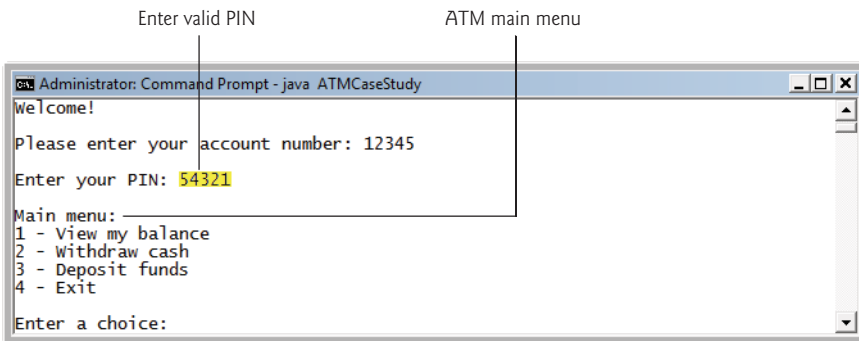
Enter valid PIN

ATM main menu

Administrator: Command Prompt - java ATMCaseStudy

Welcome!

Please enter your account number: 12345

Enter your PIN: 54321

Main menu:
1 - View my balance
2 - Withdraw cash
3 - Deposit funds
4 - Exit

Enter a choice: